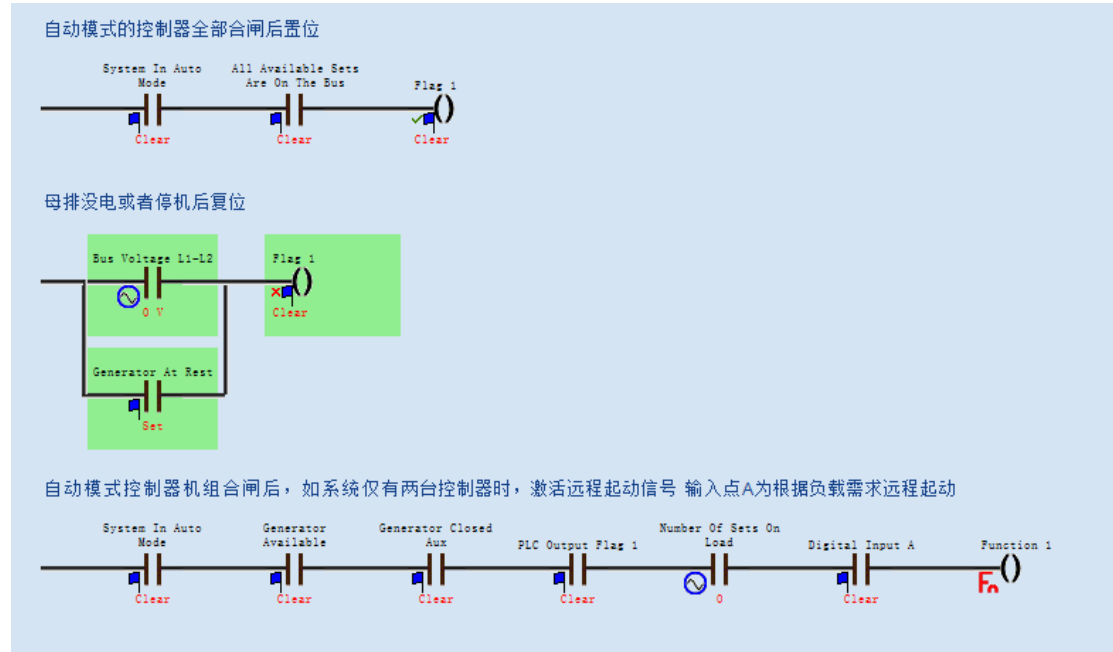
自动模式的控制器全部合闸后置位

System In Auto Mode
Clear

All Available Sets Are On The Bus
Clear

Flag 1
Clear

母排没电或者停机后复位

Bus Voltage L1-L2
0 V

Generator At Rest
Set

Flag 1
Clear

自动模式控制器机组合闸后，如系统仅有两台控制器时，激活远程起动信号 输入点A为根据负载需求远程起动

System In Auto Mode
Clear

Generator Available
Clear

Generator Closed Aux
Clear

PLC Output Flag 1
Clear

Number Of Sets On Load
0

Digital Input A
Clear

Function 1
Fn